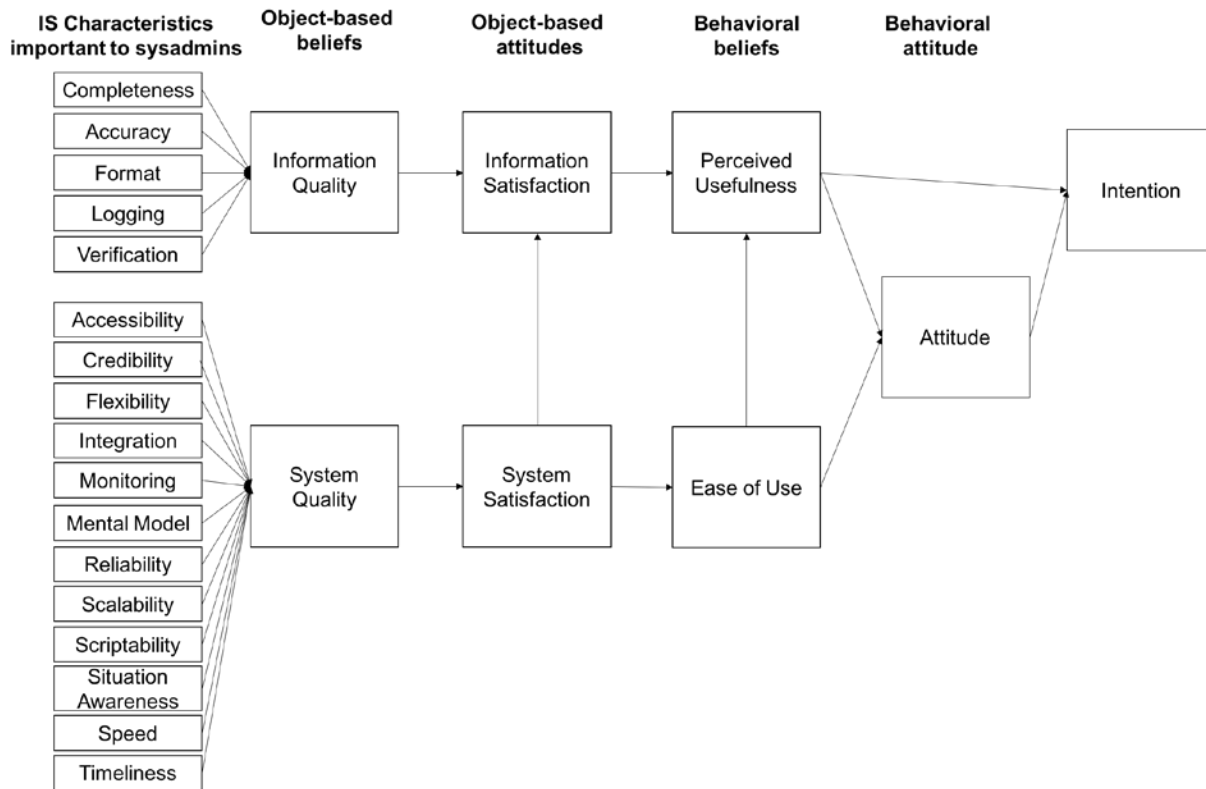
IS Characteristics important to sysadmins

Object-based beliefs

Object-based attitudes

Behavioral beliefs

Behavioral attitude

Completeness

Accuracy

Format

Logging

Verification

Information Quality

Information Satisfaction

Perceived Usefulness

Intention

Accessibility

Credibility

Flexibility

Integration

Monitoring

Mental Model

Reliability

Scalability

Scriptability

Situation Awareness

Speed

Timeliness

System Quality

System Satisfaction

Ease of Use

Attitude